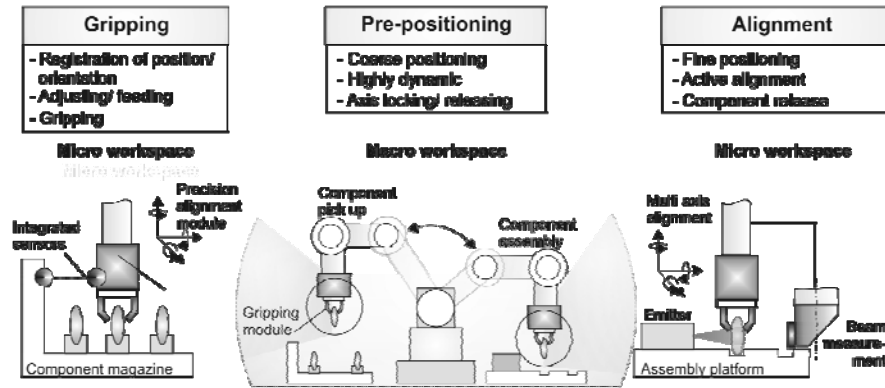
Gripping

- Registration of position/ orientation
- Adjusting/ feeding
- Gripping

Micro workspace

Precision alignment module

Integrated sensors

Component magazine

Pre-positioning

- Coarse positioning
- Highly dynamic
- Axis locking/ releasing

Macro workspace

Component pick up

Component assembly

Gripping module

Alignment

- Fine positioning
- Active alignment
- Component release

Micro workspace

Multi axis alignment

Emitter

Beam measurement

Assembly platform